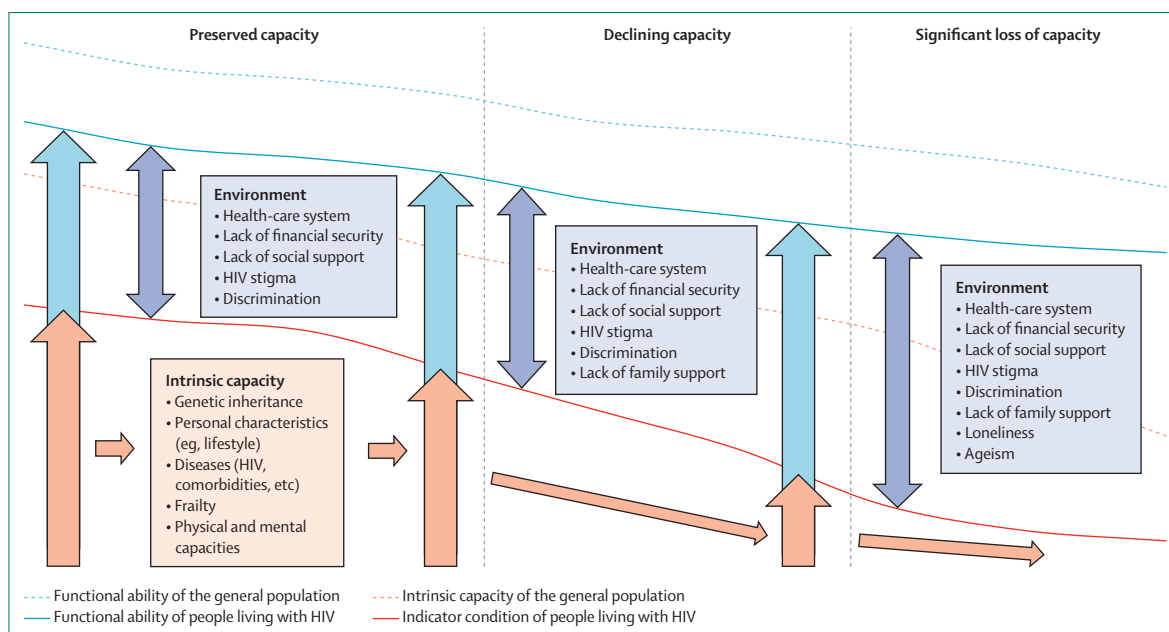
Preserved capacity

Declining capacity

Significant loss of capacity

Environment
• Health-care system
• Lack of financial security
• Lack of social support
• HIV stigma
• Discrimination

Intrinsic capacity
• Genetic inheritance
• Personal characteristics (eg, lifestyle)
• Diseases (HIV, comorbidities, etc)
• Frailty
• Physical and mental capacities

Environment
• Health-care system
• Lack of financial security
• Lack of social support
• HIV stigma
• Discrimination
• Lack of family support

Environment
• Health-care system
• Lack of financial security
• Lack of social support
• HIV stigma
• Discrimination
• Lack of family support
• Loneliness
• Ageism

Functional ability of the general population
Functional ability of people living with HIV
Intrinsic capacity of the general population
Indicator condition of people living with HIV